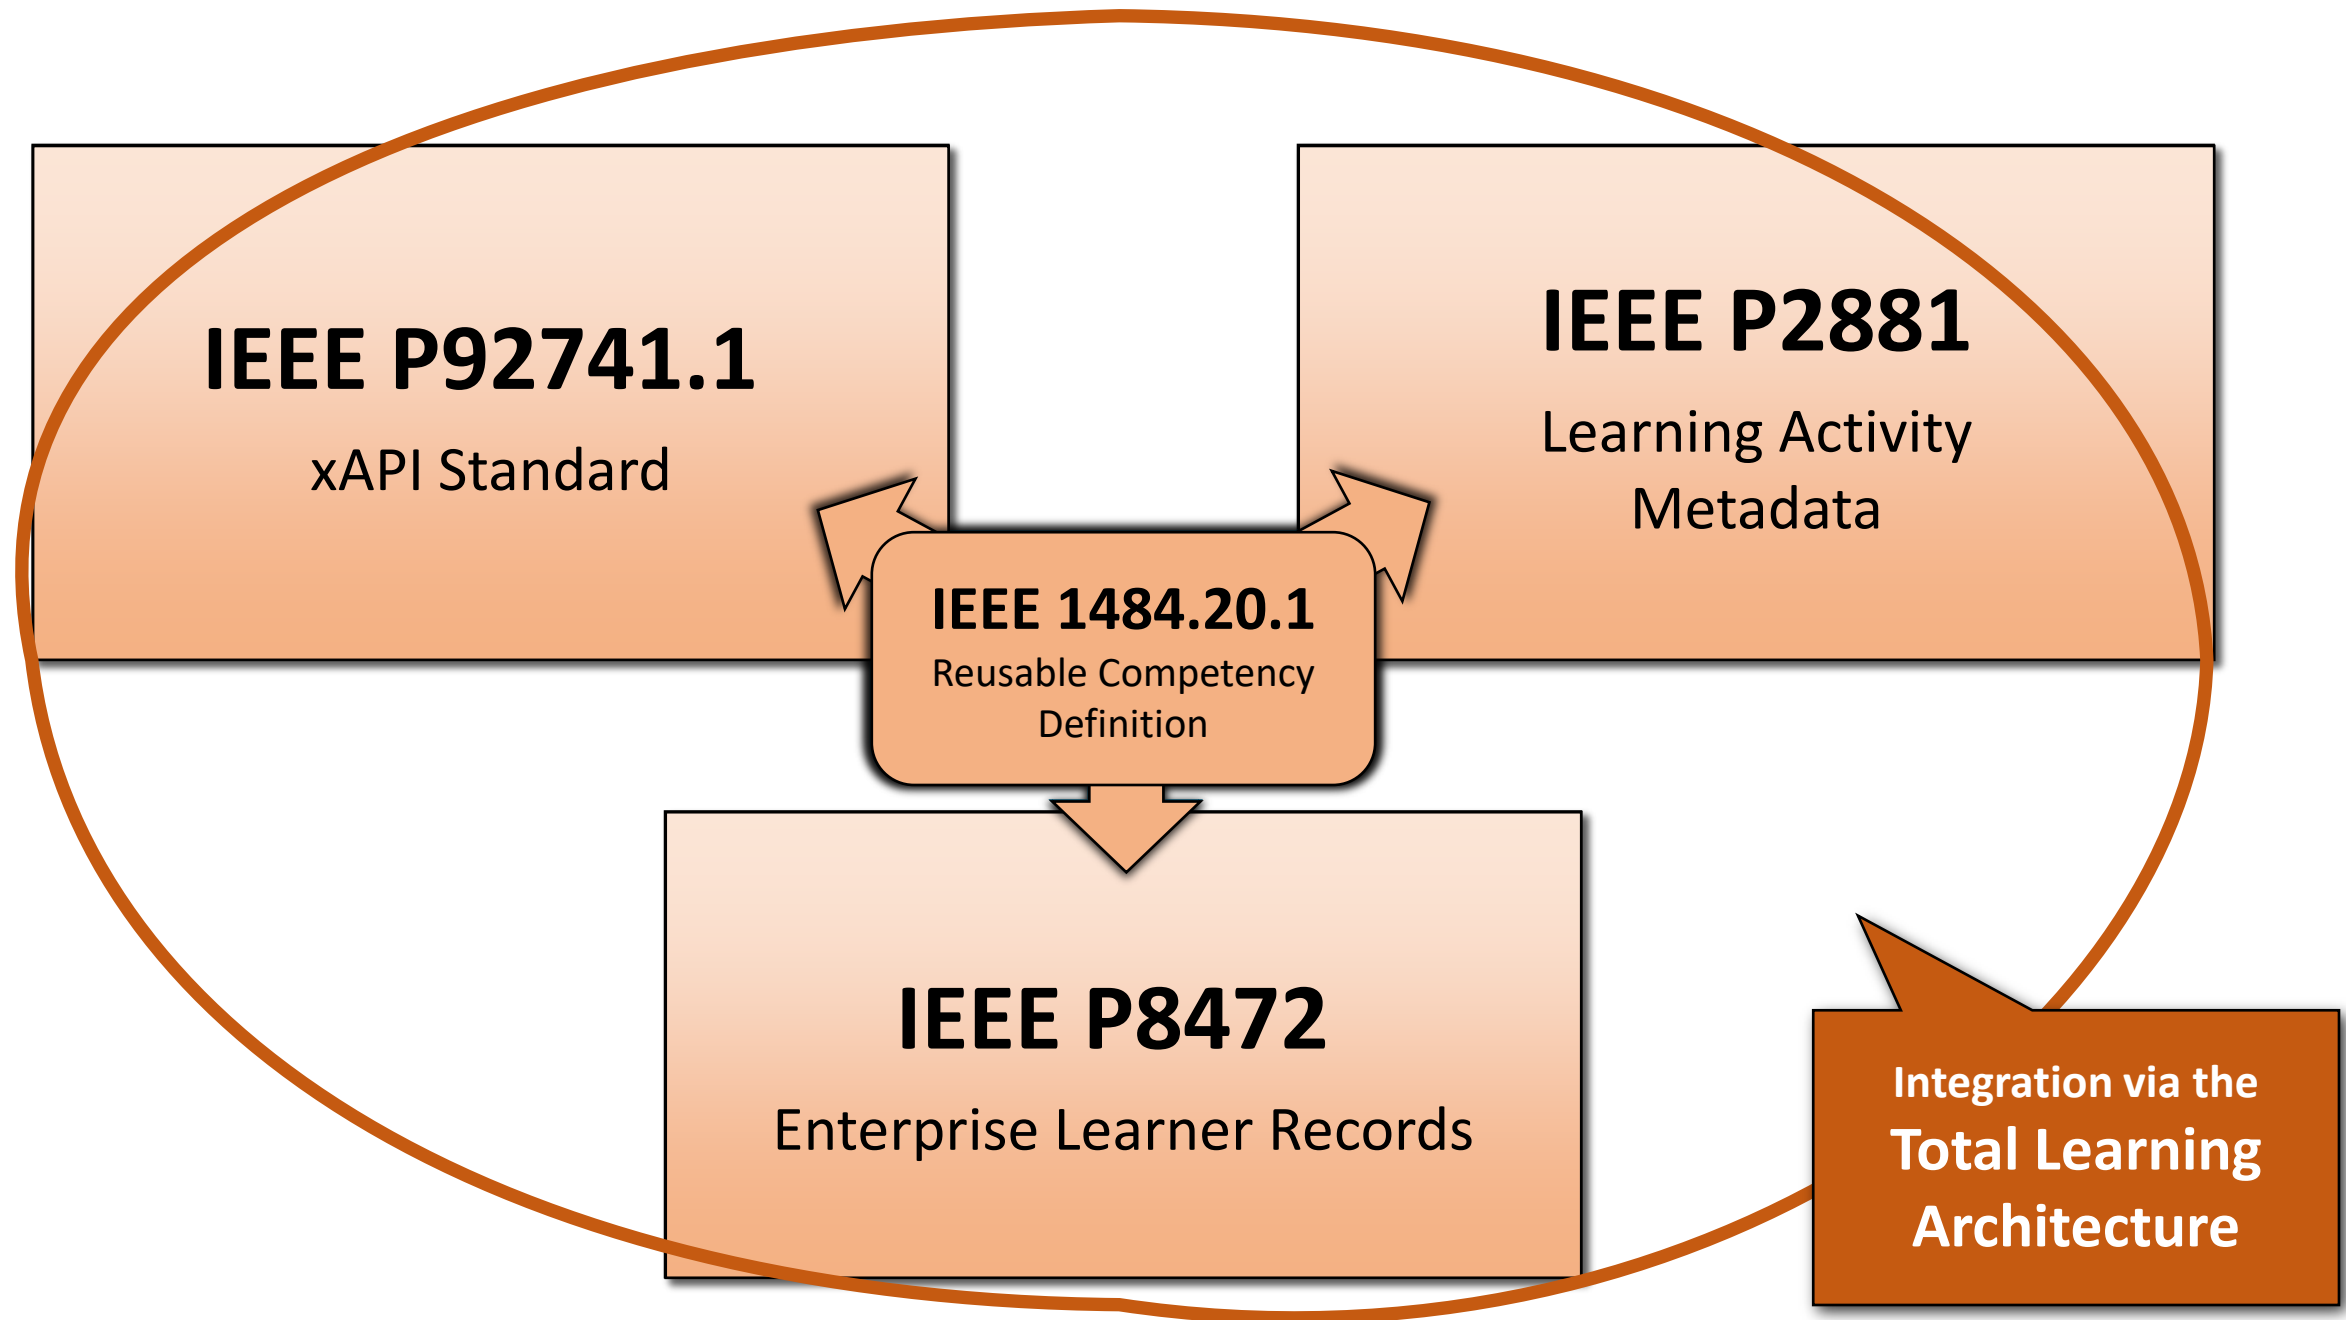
IEEE P92741.1
xAPI Standard

IEEE P2881
Learning Activity Metadata

IEEE 1484.20.1
Reusable Competency Definition

IEEE P8472
Enterprise Learner Records

Integration via the
Total Learning Architecture